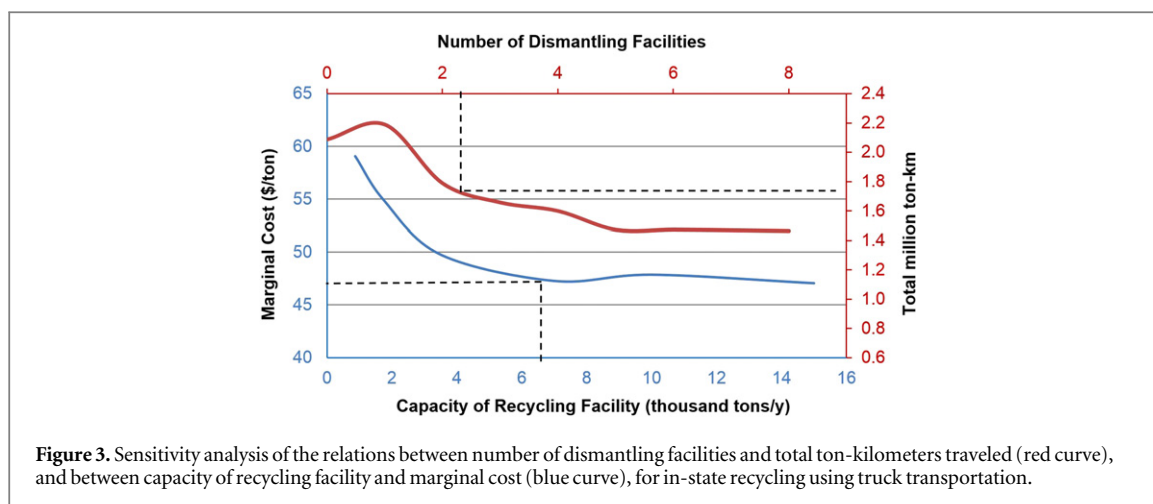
Number of Dismantling Facilities

0 2 4 6 8

Marginal Cost ($/ton)

65
60
55
50
45
40

Total million ton-km

2.4
2.2
2.0
1.8
1.6
1.4
1.2
1.0
0.8
0.6

0 2 4 6 8 10 12 14 16

Capacity of Recycling Facility (thousand tons/y)

**Figure 3.** Sensitivity analysis of the relations between number of dismantling facilities and total ton-kilometers traveled (red curve), and between capacity of recycling facility and marginal cost (blue curve), for in-state recycling using truck transportation.